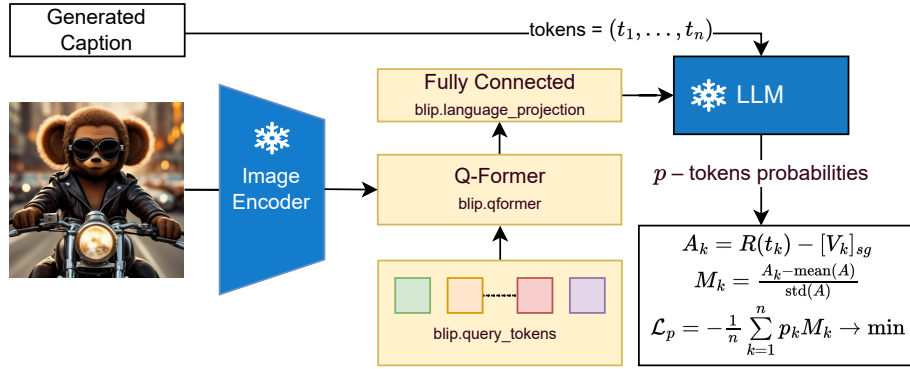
Generated Caption

tokens = $(t_1, \ldots, t_n)$

Fully Connected
blip.language_projection

LLM

Image Encoder

Q-Former
blip.qformer

$p$ – tokens probabilities

blip.query_tokens

$A_k = R(t_k) - [V_k]_{sg}$
$M_k = \frac{A_k - \text{mean}(A)}{\text{std}(A)}$
$\mathcal{L}_p = -\frac{1}{n} \sum_{k=1}^{n} p_k M_k \to \min$